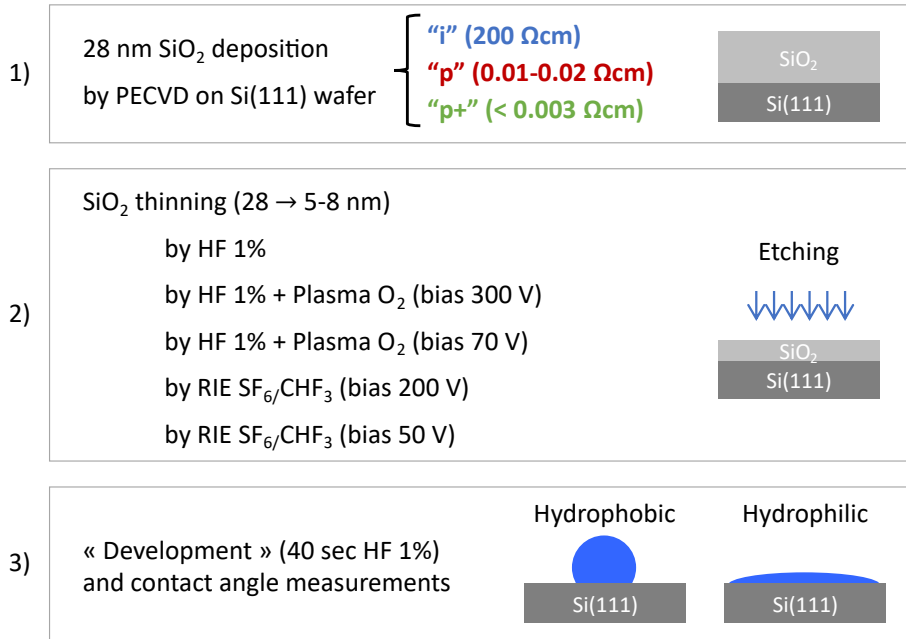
1)

28 nm $SiO_2$ deposition by PECVD on Si(111) wafer

"i" (200 Ωcm)
"p" (0.01-0.02 Ωcm)
"p+" (< 0.003 Ωcm)

$SiO_2$
Si(111)

2)

$SiO_2$ thinning (28 → 5-8 nm)
by HF 1%
by HF 1% + Plasma $O_2$ (bias 300 V)
by HF 1% + Plasma $O_2$ (bias 70 V)
by RIE $SF_6/CHF_3$ (bias 200 V)
by RIE $SF_6/CHF_3$ (bias 50 V)

Etching

$SiO_2$
Si(111)

3)

« Development » (40 sec HF 1%) and contact angle measurements

Hydrophobic
Si(111)

Hydrophilic
Si(111)